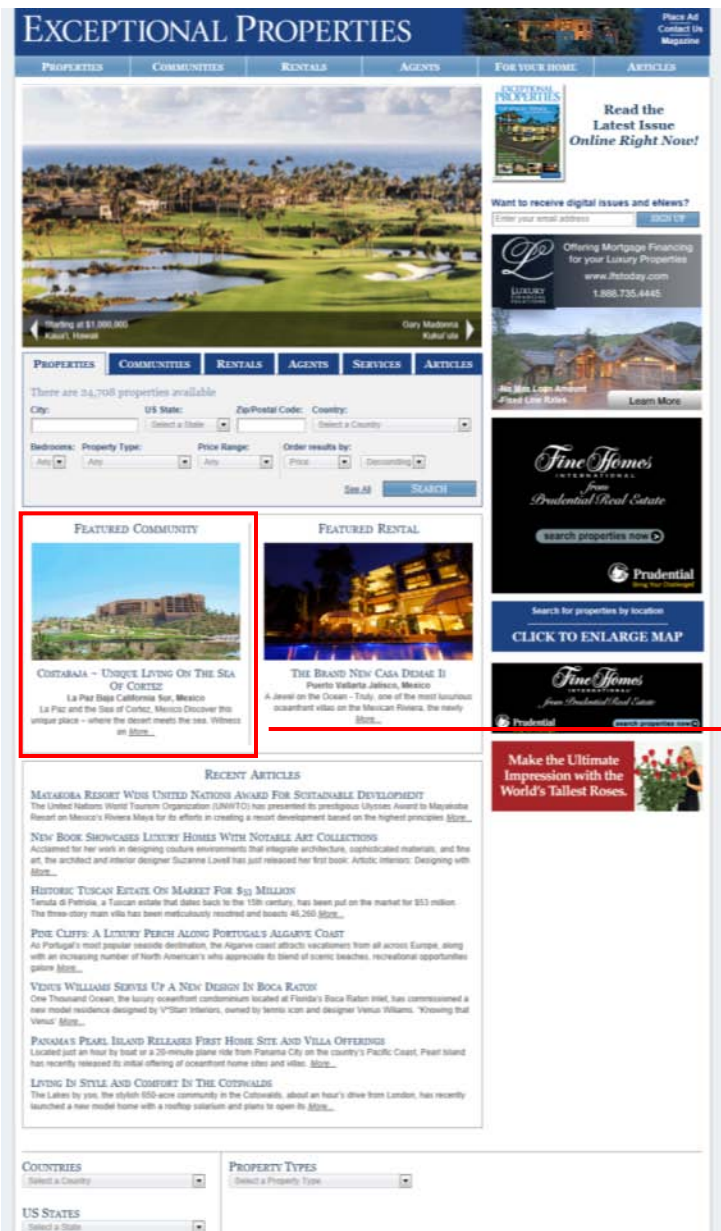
EXCEPTIONAL PROPERTIES

Place Ad
Contact Us
Magazine

PROPERTIES COMMUNITIES RENTALS AGENTS FOR YOUR HOME ARTICLES

Starting at $1,000,000
Kaua'i, Hawaii

Gary Madonna
Kukui'ula

Read the Latest Issue Online Right Now!

Want to receive digital issues and eNews?
Enter your email address SIGN UP

Offering Mortgage Financing for your Luxury Properties
www.lfstoday.com
1.888.735.4445

No Max Loan Amount
Fixed Line Rates
Learn More

PROPERTIES COMMUNITIES RENTALS AGENTS SERVICES ARTICLES

There are 24,708 properties available

City: US State: Zip/Postal Code: Country:
Select a State Select a Country

Bedrooms: Property Type: Price Range: Order results by:
Any Any Any Price Descending

See All SEARCH

Fine Homes International from Prudential Real Estate
search properties now
Prudential

Search for properties by location
CLICK TO ENLARGE MAP

FEATURED COMMUNITY

COSTABAJA – UNIQUE LIVING ON THE SEA OF CORTEZ
La Paz Baja California Sur, Mexico
La Paz and the Sea of Cortez, Mexico Discover this unique place – where the desert meets the sea. Witness an More...

FEATURED RENTAL

THE BRAND NEW CASA DEMAE II
Puerto Vallarta Jalisco, Mexico
A Jewel on the Ocean - Truly, one of the most luxurious oceanfront villas on the Mexican Riviera, the newly More...

Fine Homes International from Prudential Real Estate
Prudential
search properties now

Make the Ultimate Impression with the World's Tallest Roses.

RECENT ARTICLES

MAYAKOBA RESORT WINS UNITED NATIONS AWARD FOR SUSTAINABLE DEVELOPMENT
The United Nations World Tourism Organization (UNWTO) has presented its prestigious Ulysses Award to Mayakoba Resort on Mexico's Riviera Maya for its efforts in creating a resort development based on the highest principles More...

NEW BOOK SHOWCASES LUXURY HOMES WITH NOTABLE ART COLLECTIONS
Acclaimed for her work in designing couture environments that integrate architecture, sophisticated materials, and fine art, the architect and interior designer Suzanne Lovell has just released her first book: Artistic Interiors: Designing with More...

HISTORIC TUSCAN ESTATE ON MARKET FOR $53 MILLION
Tenuta di Petriolo, a Tuscan estate that dates back to the 15th century, has been put on the market for $53 million. The three-story main villa has been meticulously reroofed and boasts 46,260 More...

PINE CLIFFS: A LUXURY PERCH ALONG PORTUGAL'S ALGARVE COAST
As Portugal's most popular seaside destination, the Algarve coast attracts vacationers from all across Europe, along with an increasing number of North American's who appreciate its blend of scenic beaches, recreational opportunities galore More...

VENUS WILLIAMS SERVES UP A NEW DESIGN IN BOCA RATON
One Thousand Ocean, the luxury oceanfront condominium located at Florida's Boca Raton Inlet, has commissioned a new model residence designed by V*Starr Interiors, owned by tennis icon and designer Venus Williams. "Knowing that Venus" More...

PANAMA'S PEARL ISLAND RELEASES FIRST HOME SITE AND VILLA OFFERINGS
Located just an hour by boat or a 20-minute plane ride from Panama City on the country's Pacific Coast, Pearl Island has recently released its initial offering of oceanfront home sites and villas. More...

LIVING IN STYLE AND COMFORT IN THE COTSWOLDS
The Lakes by yoo, the stylish 650-acre community in the Cotswolds, about an hour's drive from London, has recently launched a new model home with a rooftop solarium and plans to open its More...

COUNTRIES
Select a Country

PROPERTY TYPES
Select a Property Type

US STATES
Select a State